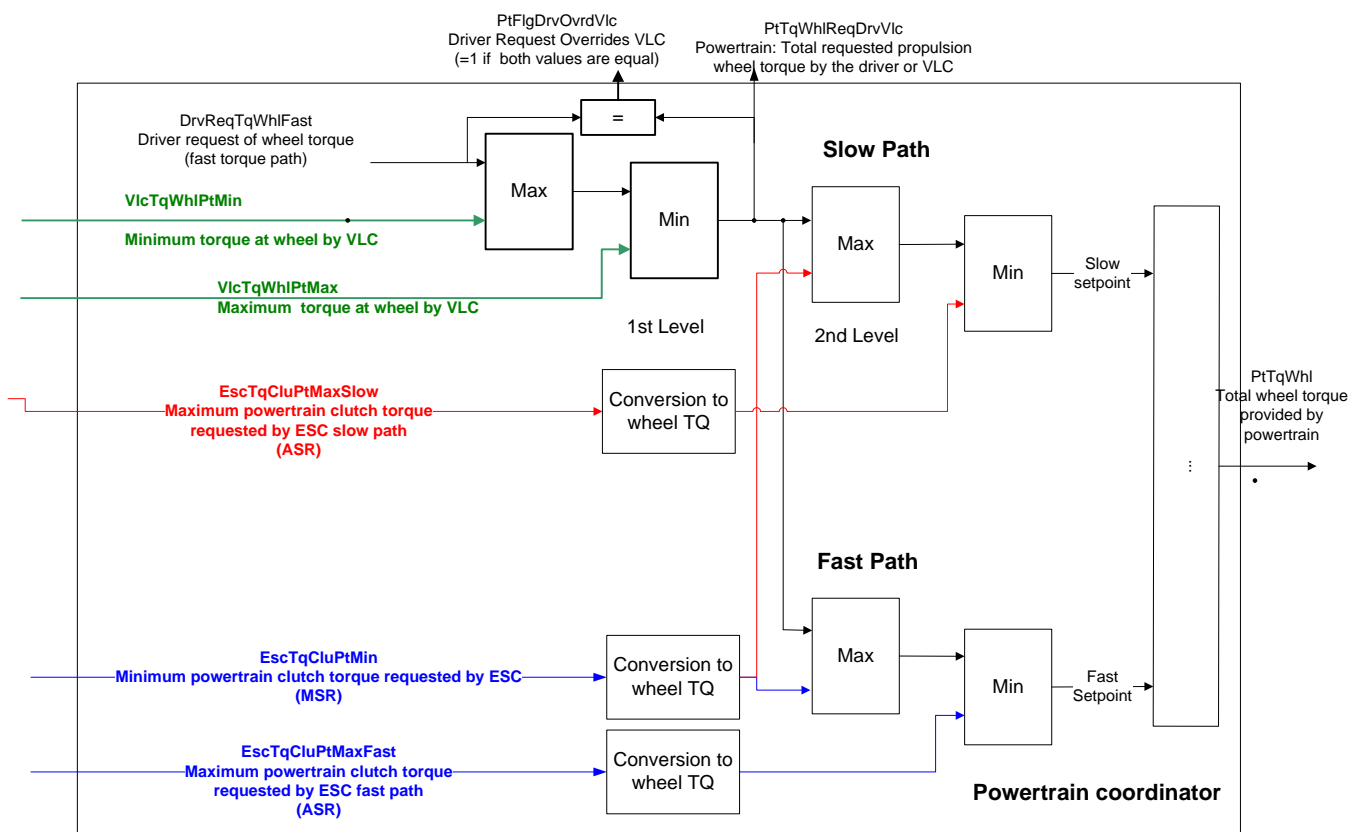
PtFlgDrvOvrdVlc
Driver Request Overrides VLC
(=1 if both values are equal)

PtTqWhlReqDrvVlc
Powertrain: Total requested propulsion wheel torque by the driver or VLC

DrvReqTqWhlFast
Driver request of wheel torque
(fast torque path)

=

Max

Min

Slow Path

VlcTqWhlPtMin

Minimum torque at wheel by VLC

VlcTqWhlPtMax
Maximum torque at wheel by VLC

Max

Min

Slow setpoint

1st Level

2nd Level

EscTqCluPtMaxSlow
Maximum powertrain clutch torque requested by ESC slow path
(ASR)

Conversion to wheel TQ

PtTqWhl
Total wheel torque provided by powertrain

Fast Path

EscTqCluPtMin
Minimum powertrain clutch torque requested by ESC
(MSR)

Conversion to wheel TQ

Max

Min

Fast Setpoint

EscTqCluPtMaxFast
Maximum powertrain clutch torque requested by ESC fast path
(ASR)

Conversion to wheel TQ

Powertrain coordinator